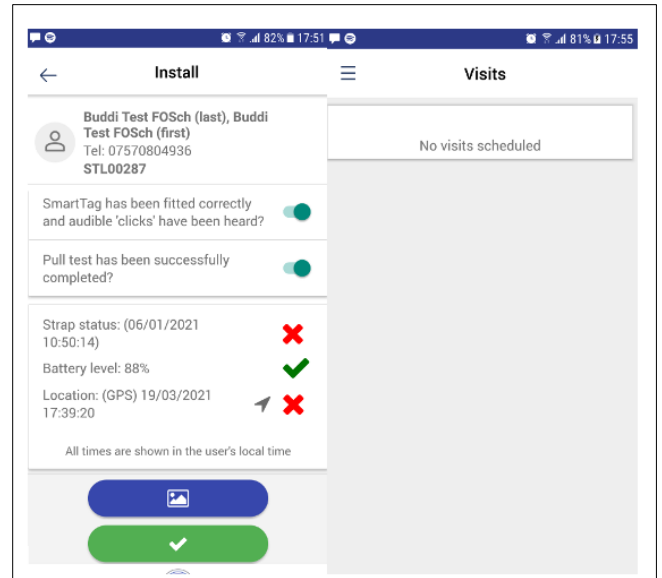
82% 17:51

Install

Buddi Test FOSch (last), Buddi Test FOSch (first)
Tel: 07570804936
STL00287

SmartTag has been fitted correctly and audible 'clicks' have been heard?

Pull test has been successfully completed?

Strap status: (06/01/2021 10:50:14)

Battery level: 88%

Location: (GPS) 19/03/2021 17:39:20

All times are shown in the user's local time

81% 17:55

Visits

No visits scheduled